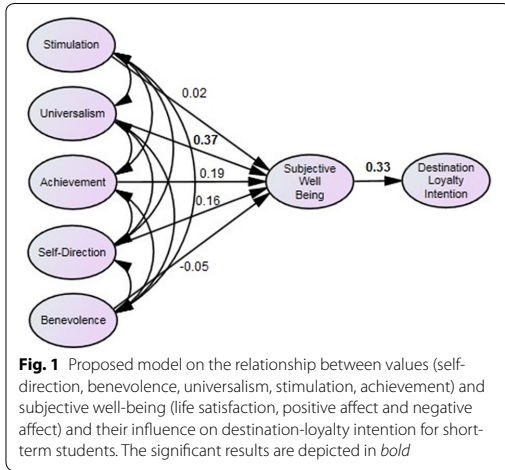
Stimulation

Universalism

Achievement

Self-Direction

Benevolence

0.02

**0.37**

0.19

0.16

-0.05

Subjective Well Being

**0.33**

Destination Loyalty Intention

**Fig. 1** Proposed model on the relationship between values (self-direction, benevolence, universalism, stimulation, achievement) and subjective well-being (life satisfaction, positive affect and negative affect) and their influence on destination-loyalty intention for short-term students. The significant results are depicted in *bold*